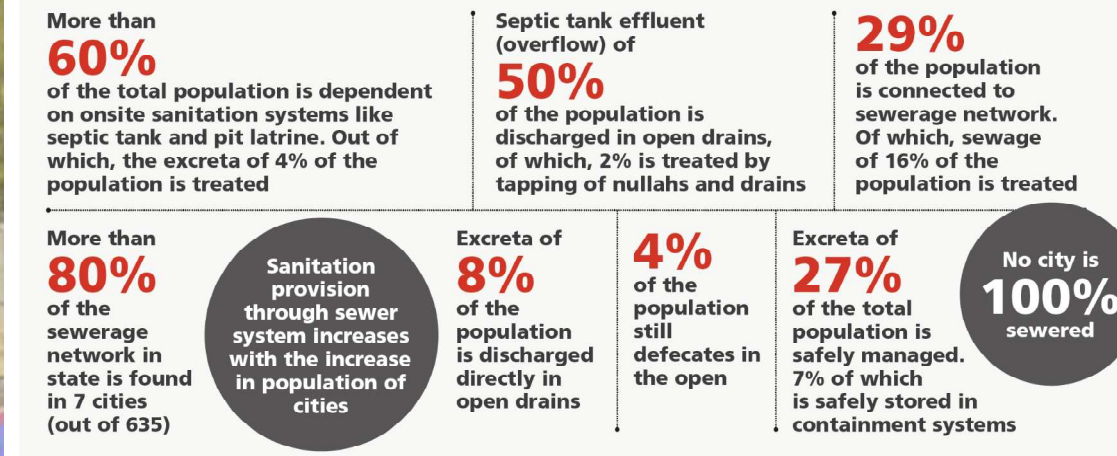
More than
60%
of the total population is dependent on onsite sanitation systems like septic tank and pit latrine. Out of which, the excreta of 4% of the population is treated

Septic tank effluent (overflow) of
50%
of the population is discharged in open drains, of which, 2% is treated by tapping of nullahs and drains

29%
of the population is connected to sewerage network. Of which, sewage of 16% of the population is treated

More than
80%
of the sewerage network in state is found in 7 cities (out of 635)

Sanitation provision through sewer system increases with the increase in population of cities

Excreta of
8%
of the population is discharged directly in open drains

4%
of the population still defecates in the open

Excreta of
27%
of the total population is safely managed. 7% of which is safely stored in containment systems

No city is
100%
sewered